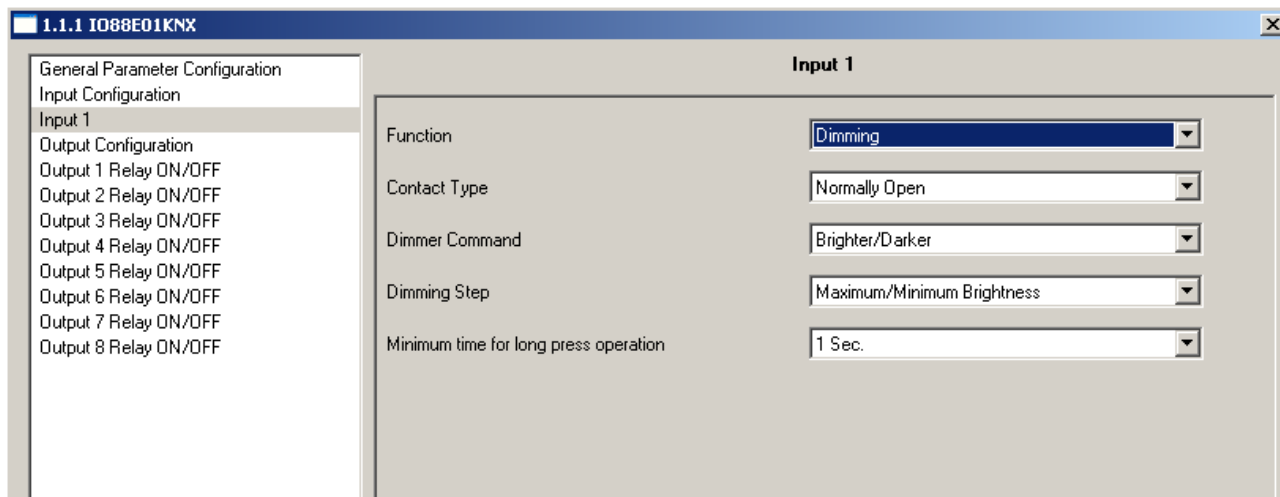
1.1.1 IO88E01KNX

General Parameter Configuration
Input Configuration
Input 1
Output Configuration
Output 1 Relay ON/OFF
Output 2 Relay ON/OFF
Output 3 Relay ON/OFF
Output 4 Relay ON/OFF
Output 5 Relay ON/OFF
Output 6 Relay ON/OFF
Output 7 Relay ON/OFF
Output 8 Relay ON/OFF

Input 1

| | |
|---|---|
| Function | Dimming |
| Contact Type | Normally Open |
| Dimmer Command | Brighter/Darker |
| Dimming Step | Maximum/Minimum Brightness |
| Minimum time for long press operation | 1 Sec. |